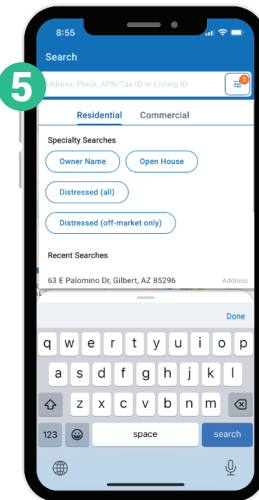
8:55

5

Search

Address, Place, APN/Tax ID or Listing ID

2

Residential

Commercial

Specialty Searches

Owner Name

Open House

Distressed (all)

Distressed (off-market only)

Recent Searches

63 E Palomino Dr, Gilbert, AZ 85296

Address

Done

q w e r t y u i o p

a s d f g h j k l

z x c v b n m

123

space

search